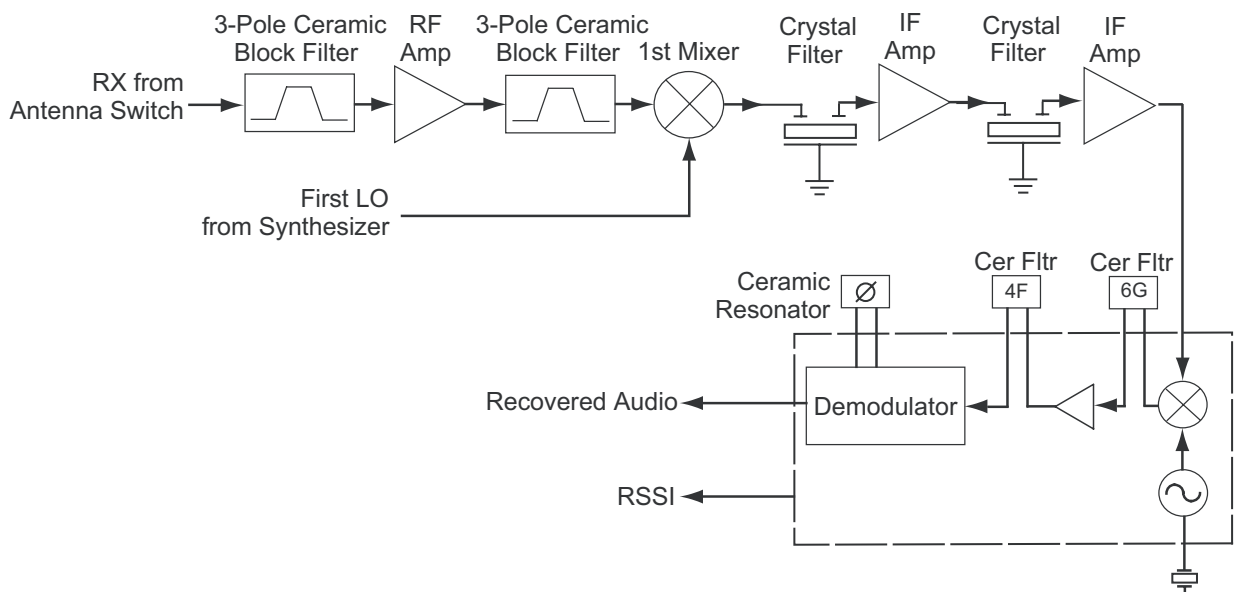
3-Pole Ceramic Block Filter

RF Amp

3-Pole Ceramic Block Filter

1st Mixer

Crystal Filter

IF Amp

Crystal Filter

IF Amp

RX from Antenna Switch

First LO from Synthesizer

Ceramic Resonator

Ø

Cer Fltr

4F

Cer Fltr

6G

Recovered Audio

Demodulator

RSSI